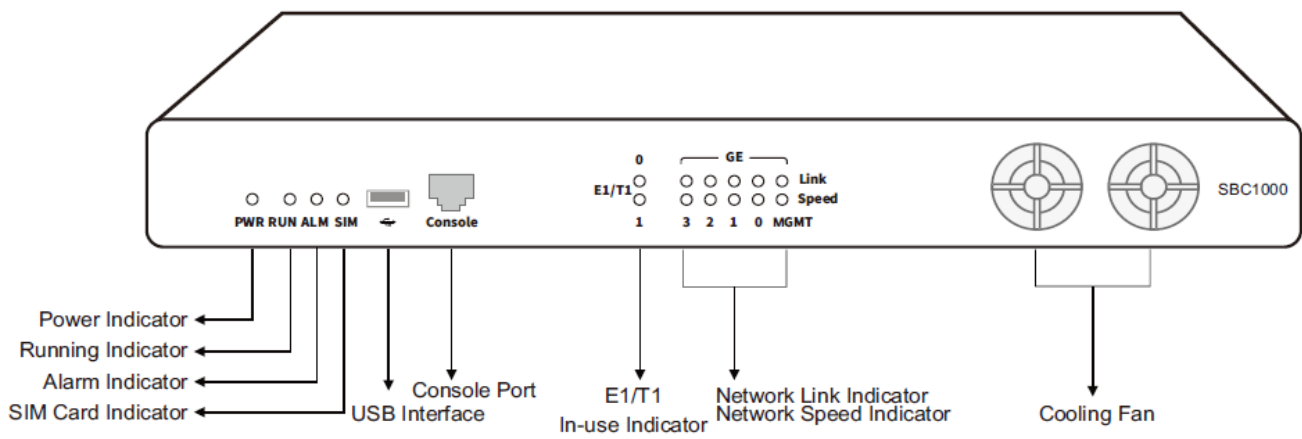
PWR RUN ALM SIM

Console

0
E1/T1
1

GE
Link
Speed
3 2 1 0 MGMT

SBC1000

Power Indicator
Running Indicator
Alarm Indicator
SIM Card Indicator
USB Interface
Console Port
E1/T1
In-use Indicator
Network Link Indicator
Network Speed Indicator
Cooling Fan